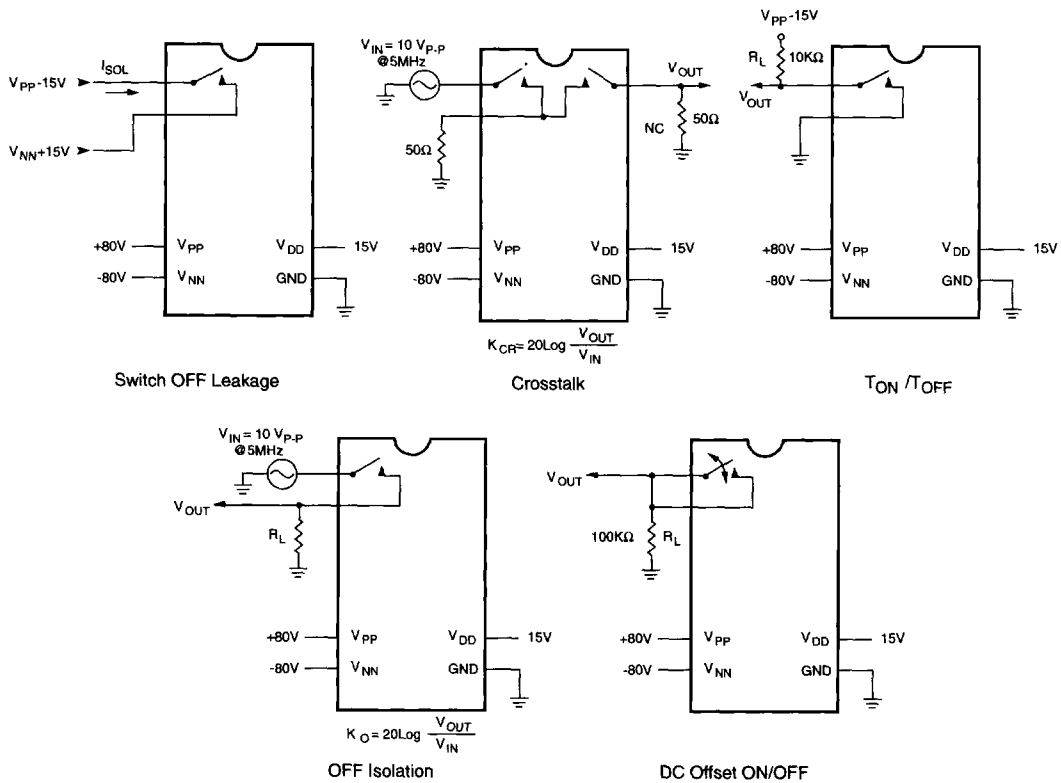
$I_{SOL}$
$V_{PP}$-15V
$V_{NN}$+15V
+80V $V_{PP}$ $V_{DD}$ 15V
-80V $V_{NN}$ GND
Switch OFF Leakage

$V_{IN}$= 10 $V_{P-P}$ @5MHz
$V_{OUT}$
NC
50Ω
50Ω
+80V $V_{PP}$ $V_{DD}$ 15V
-80V $V_{NN}$ GND
$K_{CR}$= 20Log $\frac{V_{OUT}}{V_{IN}}$
Crosstalk

$V_{PP}$-15V
$R_L$ 10KΩ
$V_{OUT}$
+80V $V_{PP}$ $V_{DD}$ 15V
-80V $V_{NN}$ GND
$T_{ON}$ /$T_{OFF}$

$V_{IN}$= 10 $V_{P-P}$ @5MHz
$V_{OUT}$
$R_L$
+80V $V_{PP}$ $V_{DD}$ 15V
-80V $V_{NN}$ GND
$K_O$= 20Log $\frac{V_{OUT}}{V_{IN}}$
OFF Isolation

$V_{OUT}$
100KΩ $R_L$
+80V $V_{PP}$ $V_{DD}$ 15V
-80V $V_{NN}$ GND
DC Offset ON/OFF